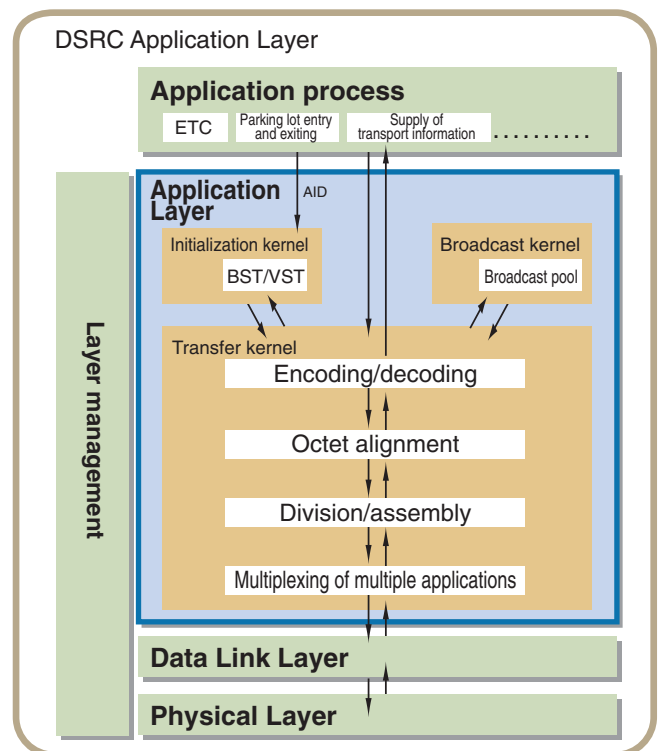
DSRC Application Layer

Application process

ETC

Parking lot entry and exiting

Supply of transport information

.........

Layer management

Application Layer

AID

Initialization kernel

BST/VST

Broadcast kernel

Broadcast pool

Transfer kernel

Encoding/decoding

Octet alignment

Division/assembly

Multiplexing of multiple applications

Data Link Layer

Physical Layer